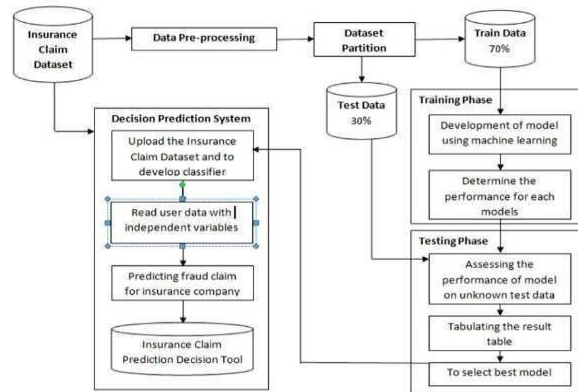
Insurance Claim Dataset

Data Pre-processing

Dataset Partition

Train Data 70%

Test Data 30%

Decision Prediction System

Upload the Insurance Claim Dataset and to develop classifier

Read user data with independent variables

Predicting fraud claim for insurance company

Insurance Claim Prediction Decision Tool

Training Phase

Development of model using machine learning

Determine the performance for each models

Testing Phase

Assessing the performance of model on unknown test data

Tabulating the result table

To select best model